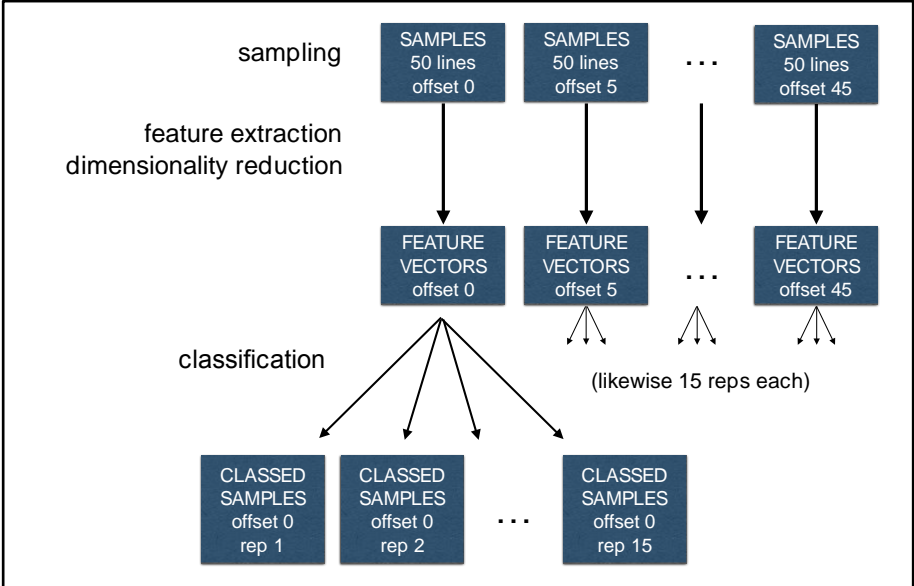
sampling

SAMPLES 50 lines offset 0

SAMPLES 50 lines offset 5

...

SAMPLES 50 lines offset 45

feature extraction
dimensionality reduction

FEATURE VECTORS offset 0

FEATURE VECTORS offset 5

...

FEATURE VECTORS offset 45

classification

(likewise 15 reps each)

CLASSED SAMPLES offset 0 rep 1

CLASSED SAMPLES offset 0 rep 2

...

CLASSED SAMPLES offset 0 rep 15